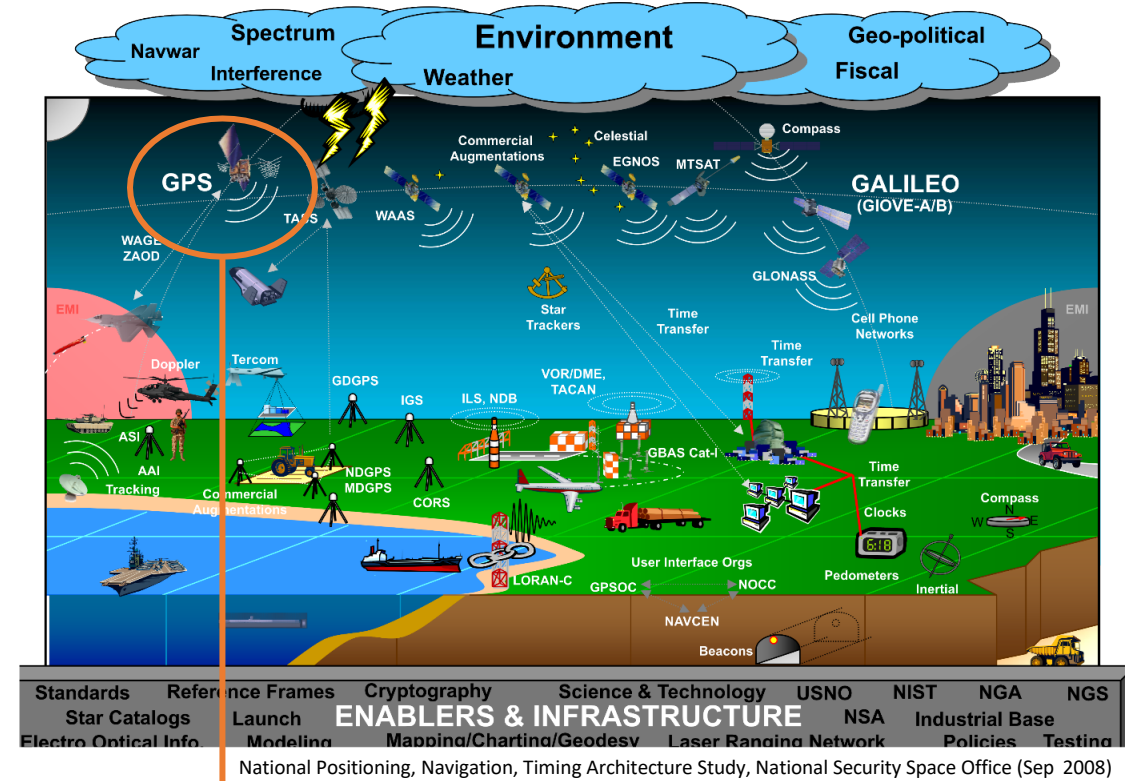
Navwar
Spectrum
Interference
Environment
Weather
Geo-political
Fiscal

GPS
TASS
WAAS
Commercial Augmentations
Celestial
EGNOS
MTSAT
Compass
GALILEO
(GIOVE-A/B)
WAGE
ZAOD
GLONASS
EMI
Star Trackers
Time Transfer
Cell Phone Networks
EMI
Doppler
Tercom
GDGPS
IGS
ILS, NDB
VOR/DME, TACAN
Time Transfer
ASI
AAI
Tracking
Commercial Augmentations
NDGPS
MDGPS
CORS
GBAS Cat-I
Time Transfer
Clocks
Compass
N
W
E
S
6:18
LORAN-C
User Interface Orgs
GPSOC
NOCC
Pedometers
Inertial
NAVCEN
Beacons

Standards
Reference Frames
Cryptography
Science & Technology
USNO
NIST
NGA
NGS
Star Catalogs
Launch
ENABLERS & INFRASTRUCTURE
NSA
Industrial Base
Electro Optical Info.
Modeling
Mapping/Charting/Geodesy
Laser Ranging Network
Policies
Testing

National Positioning, Navigation, Timing Architecture Study, National Security Space Office (Sep 2008)